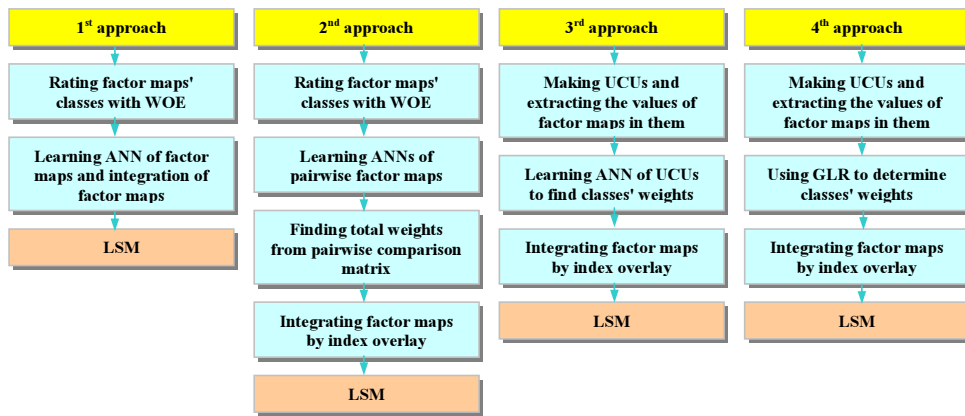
1$^{st}$ approach

Rating factor maps' classes with WOE

Learning ANN of factor maps and integration of factor maps

LSM

2$^{nd}$ approach

Rating factor maps' classes with WOE

Learning ANNs of pairwise factor maps

Finding total weights from pairwise comparison matrix

Integrating factor maps by index overlay

LSM

3$^{rd}$ approach

Making UCUs and extracting the values of factor maps in them

Learning ANN of UCUs to find classes' weights

Integrating factor maps by index overlay

LSM

4$^{th}$ approach

Making UCUs and extracting the values of factor maps in them

Using GLR to determine classes' weights

Integrating factor maps by index overlay

LSM